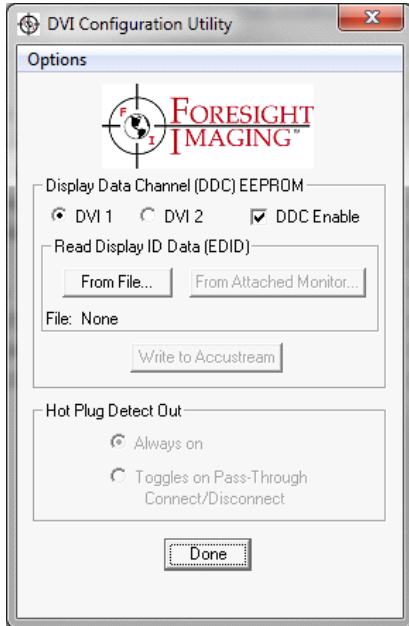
DVI Configuration Utility

Options

F I FORESIGHT IMAGING™

Display Data Channel (DDC) EEPROM

DVI 1 DVI 2 DDC Enable

Read Display ID Data (EDID)

From File... From Attached Monitor...

File: None

Write to Accustream

Hot Plug Detect Out

Always on

Toggles on Pass-Through Connect/Disconnect

Done